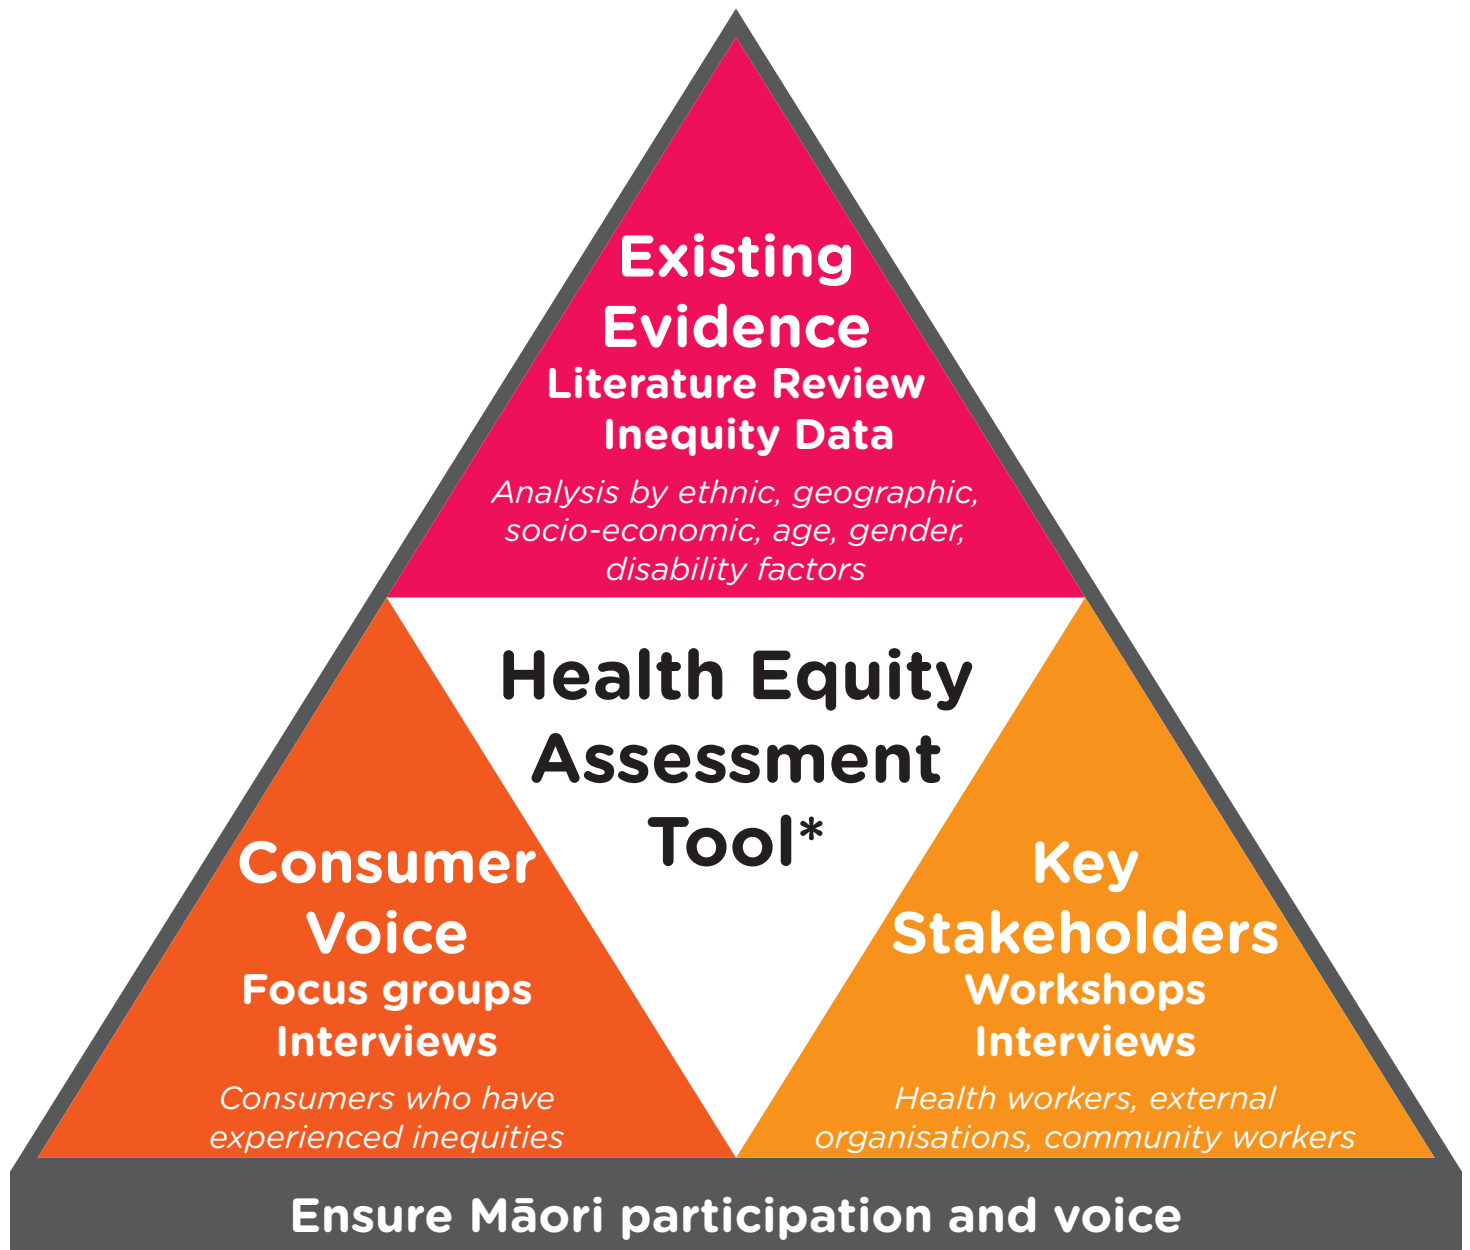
Existing Evidence
Literature Review
Inequity Data
Analysis by ethnic, geographic, socio-economic, age, gender, disability factors

Health Equity Assessment Tool*

Consumer Voice
Focus groups
Interviews
Consumers who have experienced inequities

Key Stakeholders
Workshops
Interviews
Health workers, external organisations, community workers

Ensure Māori participation and voice